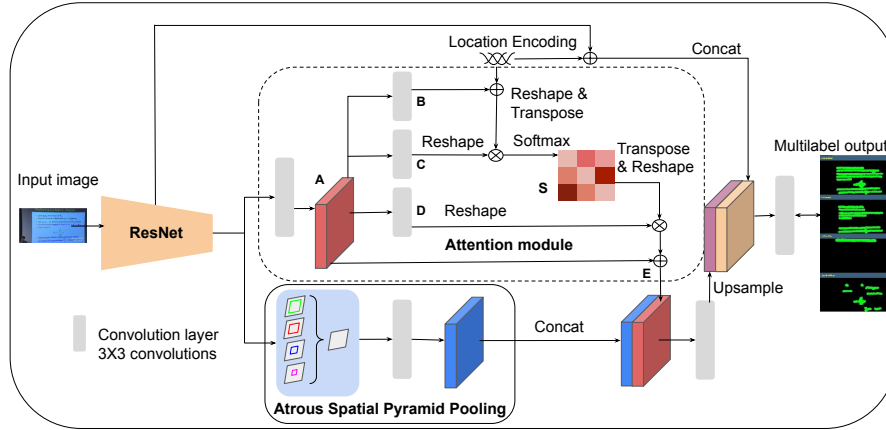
Location Encoding

Concat

B

Reshape & Transpose

Reshape

Softmax

C

Transpose & Reshape

S

A

D

Reshape

Attention module

E

Multilabel output

Input image

ResNet

Upsample

Concat

Convolution layer 3X3 convolutions

Atrous Spatial Pyramid Pooling